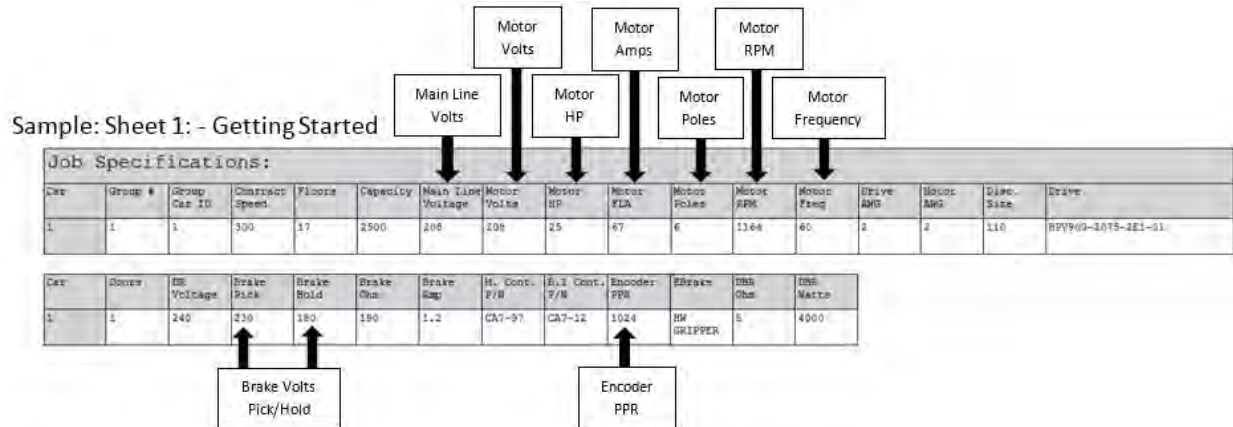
Motor Volts

Motor Amps

Motor RPM

Main Line Volts

Motor HP

Motor Poles

Motor Frequency

Sample: Sheet 1: - Getting Started

Job Specifications:

| Car | Group # | Group Car ID | Contract Speed | Floors | Capacity | Main Line Voltage | Motor Volts | Motor HP | Motor FLA | Motor Poles | Motor RPM | Motor Freq | Drive AWG | Motor AWG | Disc. Size | Drive |
|---|---|---|---|---|---|---|---|---|---|---|---|---|---|---|---|---|
| 1 | 1 | 1 | 300 | 17 | 2500 | 208 | 208 | 25 | 67 | 6 | 1164 | 60 | 2 | 2 | 110 | HPV900-2075-2E1-01 |

| Car | Doors | DB Voltage | Brake Pick | Brake Hold | Brake Ohm | Brake Amp | M. Cont. P/N | B.I Cont. P/N | Encoder PPR | EBrake | DBR Ohm | DBR Watts |
|---|---|---|---|---|---|---|---|---|---|---|---|---|
| 1 | 1 | 240 | 230 | 180 | 190 | 1.2 | CA7-97 | CA7-12 | 1024 | HW GRIPPER | 5 | 4000 |

Brake Volts Pick/Hold

Encoder PPR